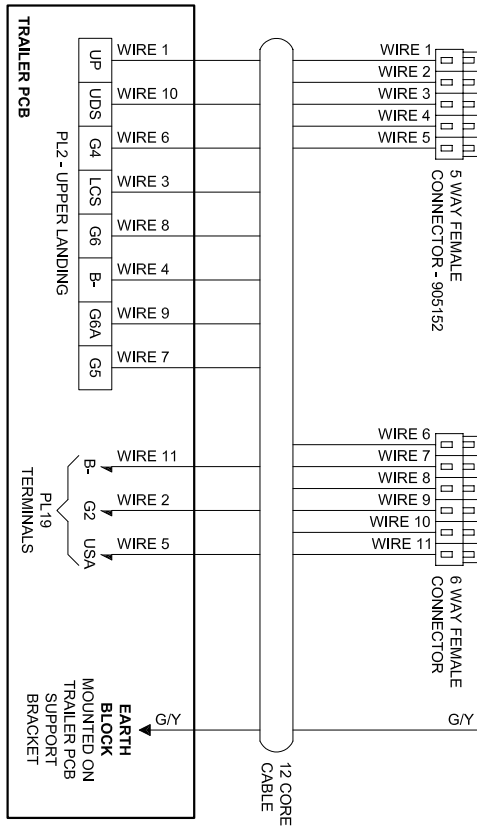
TRAILER PCB

PL2 - UPPER LANDING

UP
UDS
G4
LCS
G6
B-
G6A
G5

WIRE 1
WIRE 10
WIRE 6
WIRE 3
WIRE 8
WIRE 4
WIRE 9
WIRE 7

PL19 TERMINALS

B-
G2
USA

WIRE 11
WIRE 2
WIRE 5

EARTH BLOCK MOUNTED ON TRAILER PCB SUPPORT BRACKET

G/Y

12 CORE CABLE

WIRE 1
WIRE 2
WIRE 3
WIRE 4
WIRE 5

5 WAY FEMALE CONNECTOR - 905152

WIRE 6
WIRE 7
WIRE 8
WIRE 9
WIRE 10
WIRE 11

6 WAY FEMALE CONNECTOR

G/Y